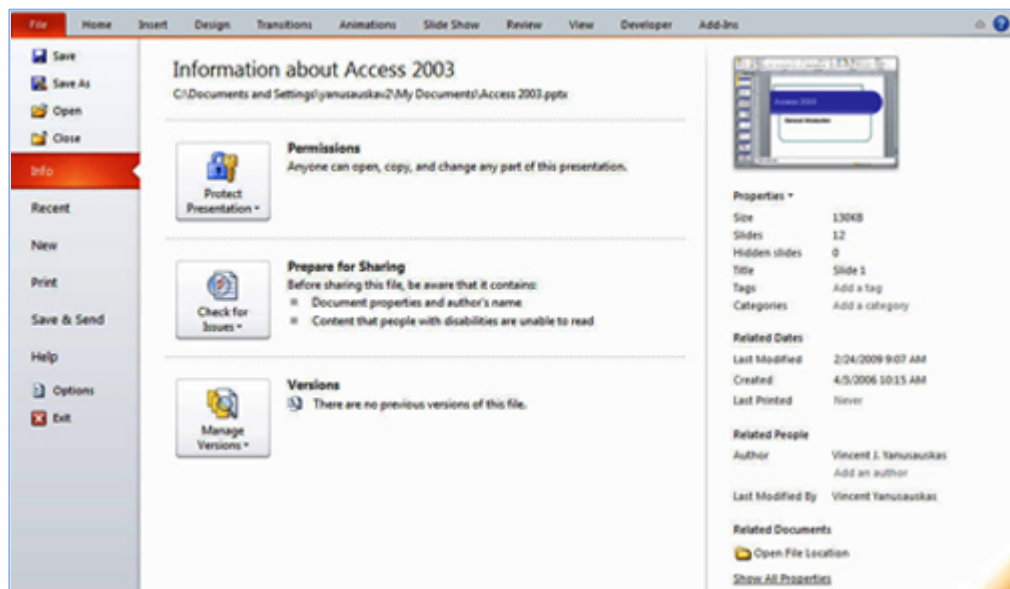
File Home Insert Design Transitions Animations Slide Show Review View Developer Add-Ins

Save
Save As
Open
Close
Info
Recent
New
Print
Save & Send
Help
Options
Exit

Information about Access 2003
C:\Documents and Settings\yanusauskav2\My Documents\Access 2003.pptx

Protect Presentation

Permissions
Anyone can open, copy, and change any part of this presentation.

Check for Issues

Prepare for Sharing
Before sharing this file, be aware that it contains:
Document properties and author's name
Content that people with disabilities are unable to read

Manage Versions

Versions
There are no previous versions of this file.

Access 2003

Properties

| | |
|---|---|
| Size | 130KB |
| Slides | 12 |
| Hidden slides | 0 |
| Title | Slide 1 |
| Tags | Add a tag |
| Categories | Add a category |

Related Dates

| | |
|---|---|
| Last Modified | 2/24/2009 9:07 AM |
| Created | 4/5/2006 10:15 AM |
| Last Printed | Never |

Related People

| | |
|---|---|
| Author | Vincent J. Yanusauskas |
| | Add an author |
| Last Modified By | Vincent Yanusauskas |

Related Documents
Open File Location
Show All Properties